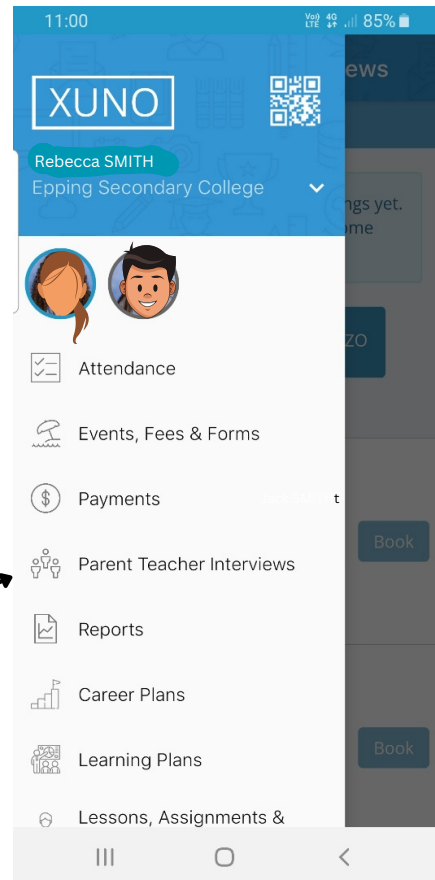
11:00

Vo) LTE 4G 85%

XUNO

ews

Rebecca SMITH

Epping Secondary College

ngs yet.

ome

ZO

Attendance

Events, Fees & Forms

Payments

Parent Teacher Interviews

Book

Reports

Career Plans

Learning Plans

Book

Lessons, Assignments &